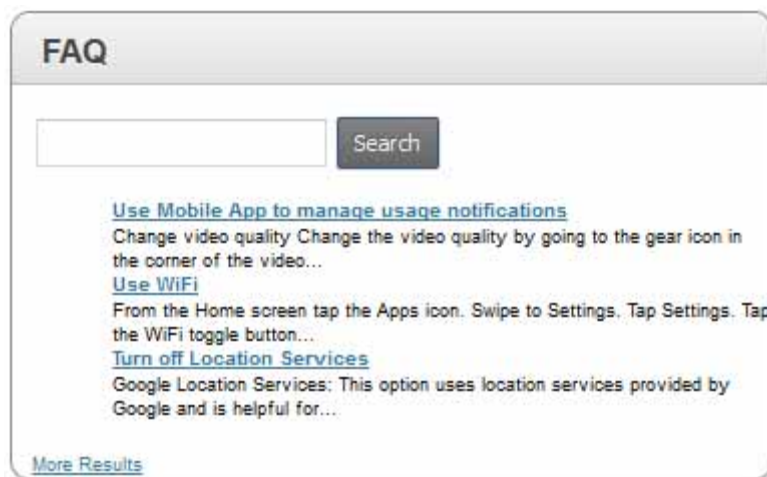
FAQ

Search

Use Mobile App to manage usage notifications
Change video quality Change the video quality by going to the gear icon in the corner of the video...

Use WiFi
From the Home screen tap the Apps icon. Swipe to Settings. Tap Settings. Tap the WiFi toggle button...

Turn off Location Services
Google Location Services: This option uses location services provided by Google and is helpful for...

More Results